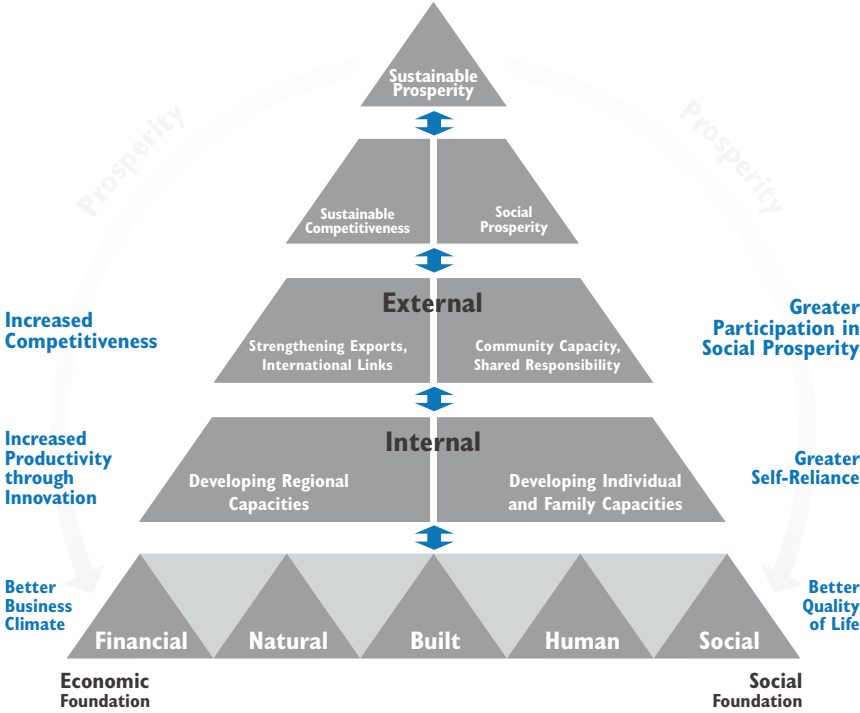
Prosperity

Prosperity

Sustainable Prosperity

Sustainable Competitiveness

Social Prosperity

External

Strengthening Exports, International Links

Community Capacity, Shared Responsibility

Internal

Developing Regional Capacities

Developing Individual and Family Capacities

Financial

Natural

Built

Human

Social

Increased Competitiveness

Increased Productivity through Innovation

Better Business Climate

Greater Participation in Social Prosperity

Greater Self-Reliance

Better Quality of Life

Economic Foundation

Social Foundation